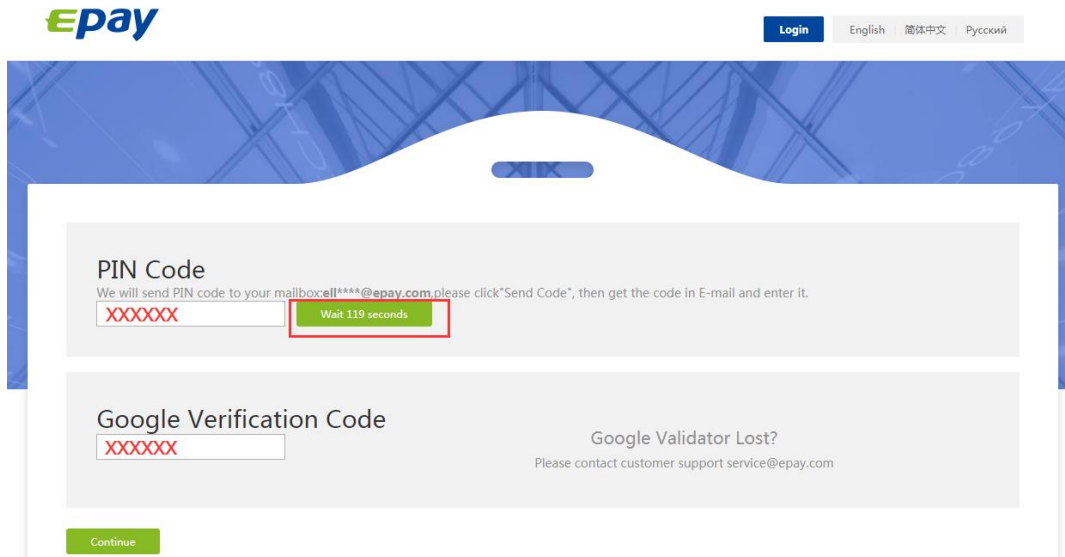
epay

Login English 简体中文 Русский

PIN Code

We will send PIN code to your mailbox:ell****@epay.com,please click"Send Code", then get the code in E-mail and enter it.

XXXXXX

Wait 119 seconds

Google Verification Code

XXXXXX

Google Validator Lost?

Please contact customer support service@epay.com

Continue